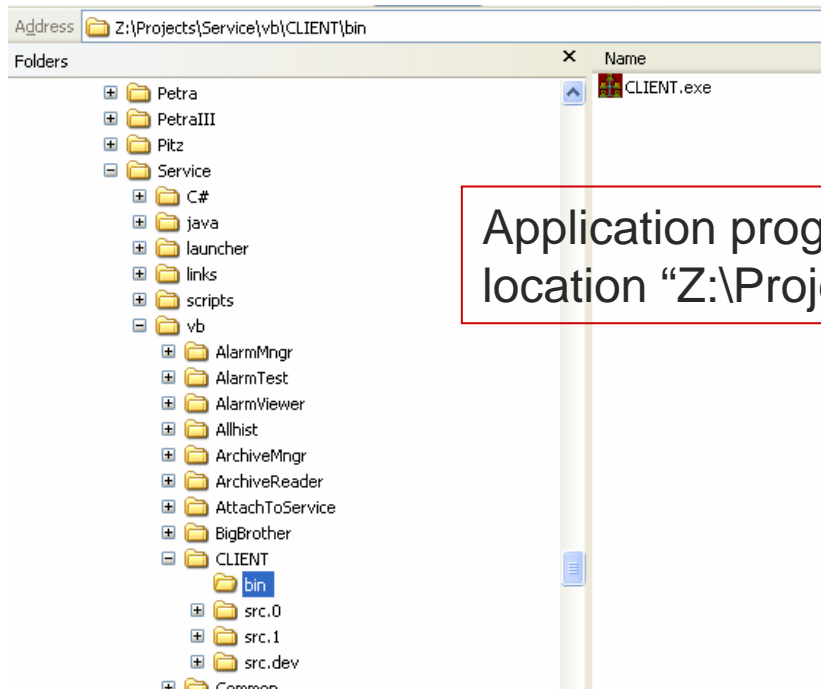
Address Z:\Projects\Service\vb\CLIENT\bin

Folders ×

Petra
PetraIII
Pitz
Service
C#
java
launcher
links
scripts
vb
AlarmMngr
AlarmTest
AlarmViewer
Allhist
ArchiveMngr
ArchiveReader
AttachToService
BigBrother
CLIENT
bin
src.0
src.1
src.dev
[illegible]

Name
CLIENT.exe

Application prog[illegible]
location “Z:\Proj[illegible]